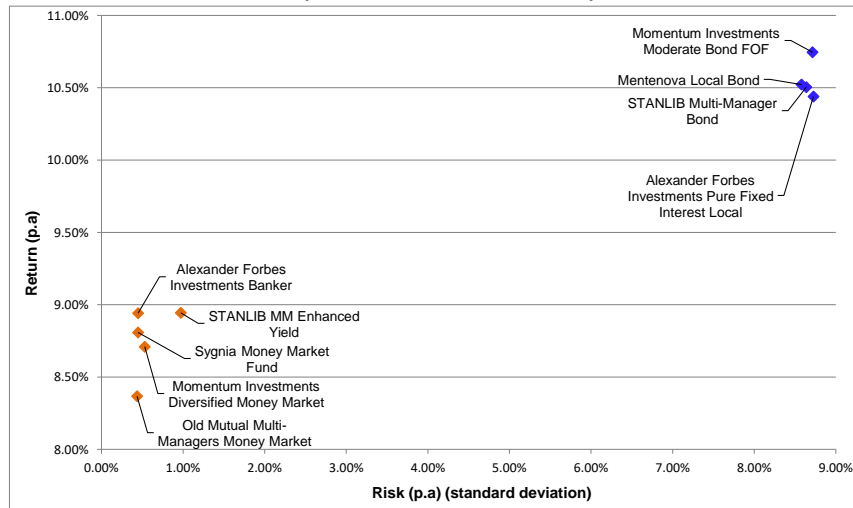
11.00%
10.50%
10.00%
9.50%
9.00%
8.50%
8.00%

Return (p.a)

Momentum Investments Moderate Bond FOF

Mentenova Local Bond

STANLIB Multi-Manager Bond

Alexander Forbes Investments Pure Fixed Interest Local

Alexander Forbes Investments Banker

STANLIB MM Enhanced Yield

Sygnia Money Market Fund

Momentum Investments Diversified Money Market

Old Mutual Multi-Managers Money Market

0.00%
1.00%
2.00%
3.00%
4.00%
5.00%
6.00%
7.00%
8.00%
9.00%

Risk (p.a) (standard deviation)